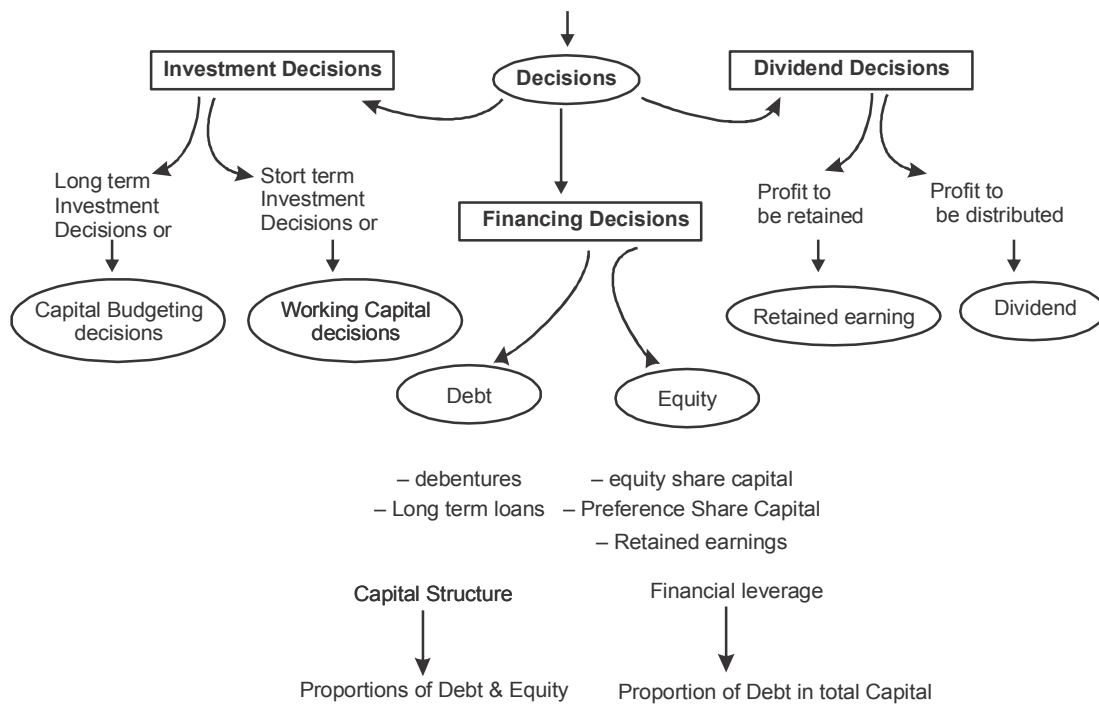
Investment Decisions

Decisions

Dividend Decisions

Long term Investment Decisions or

Stort term Investment Decisions or

Financing Decisions

Profit to be retained

Profit to be distributed

Capital Budgeting decisions

Working Capital decisions

Retained earning

Dividend

Debt

Equity

– debentures
– Long term loans

– equity share capital
– Preference Share Capital
– Retained earnings

Capital Structure

Proportions of Debt & Equity

Financial leverage

Proportion of Debt in total Capital